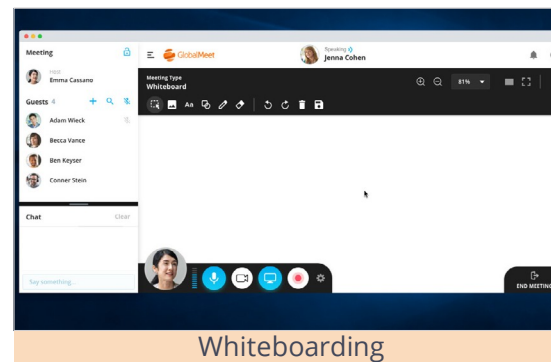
Meeting

Host
Emma Cassano

Guests 4

Adam Wieck

Becca Vance

Ben Keyser

Conner Stein

Chat

Clear

Say something...

GlobalMeet

Speaking
Jenna Cohen

Meeting Type
Whiteboard

81%

Aa

END MEETING

Whiteboarding